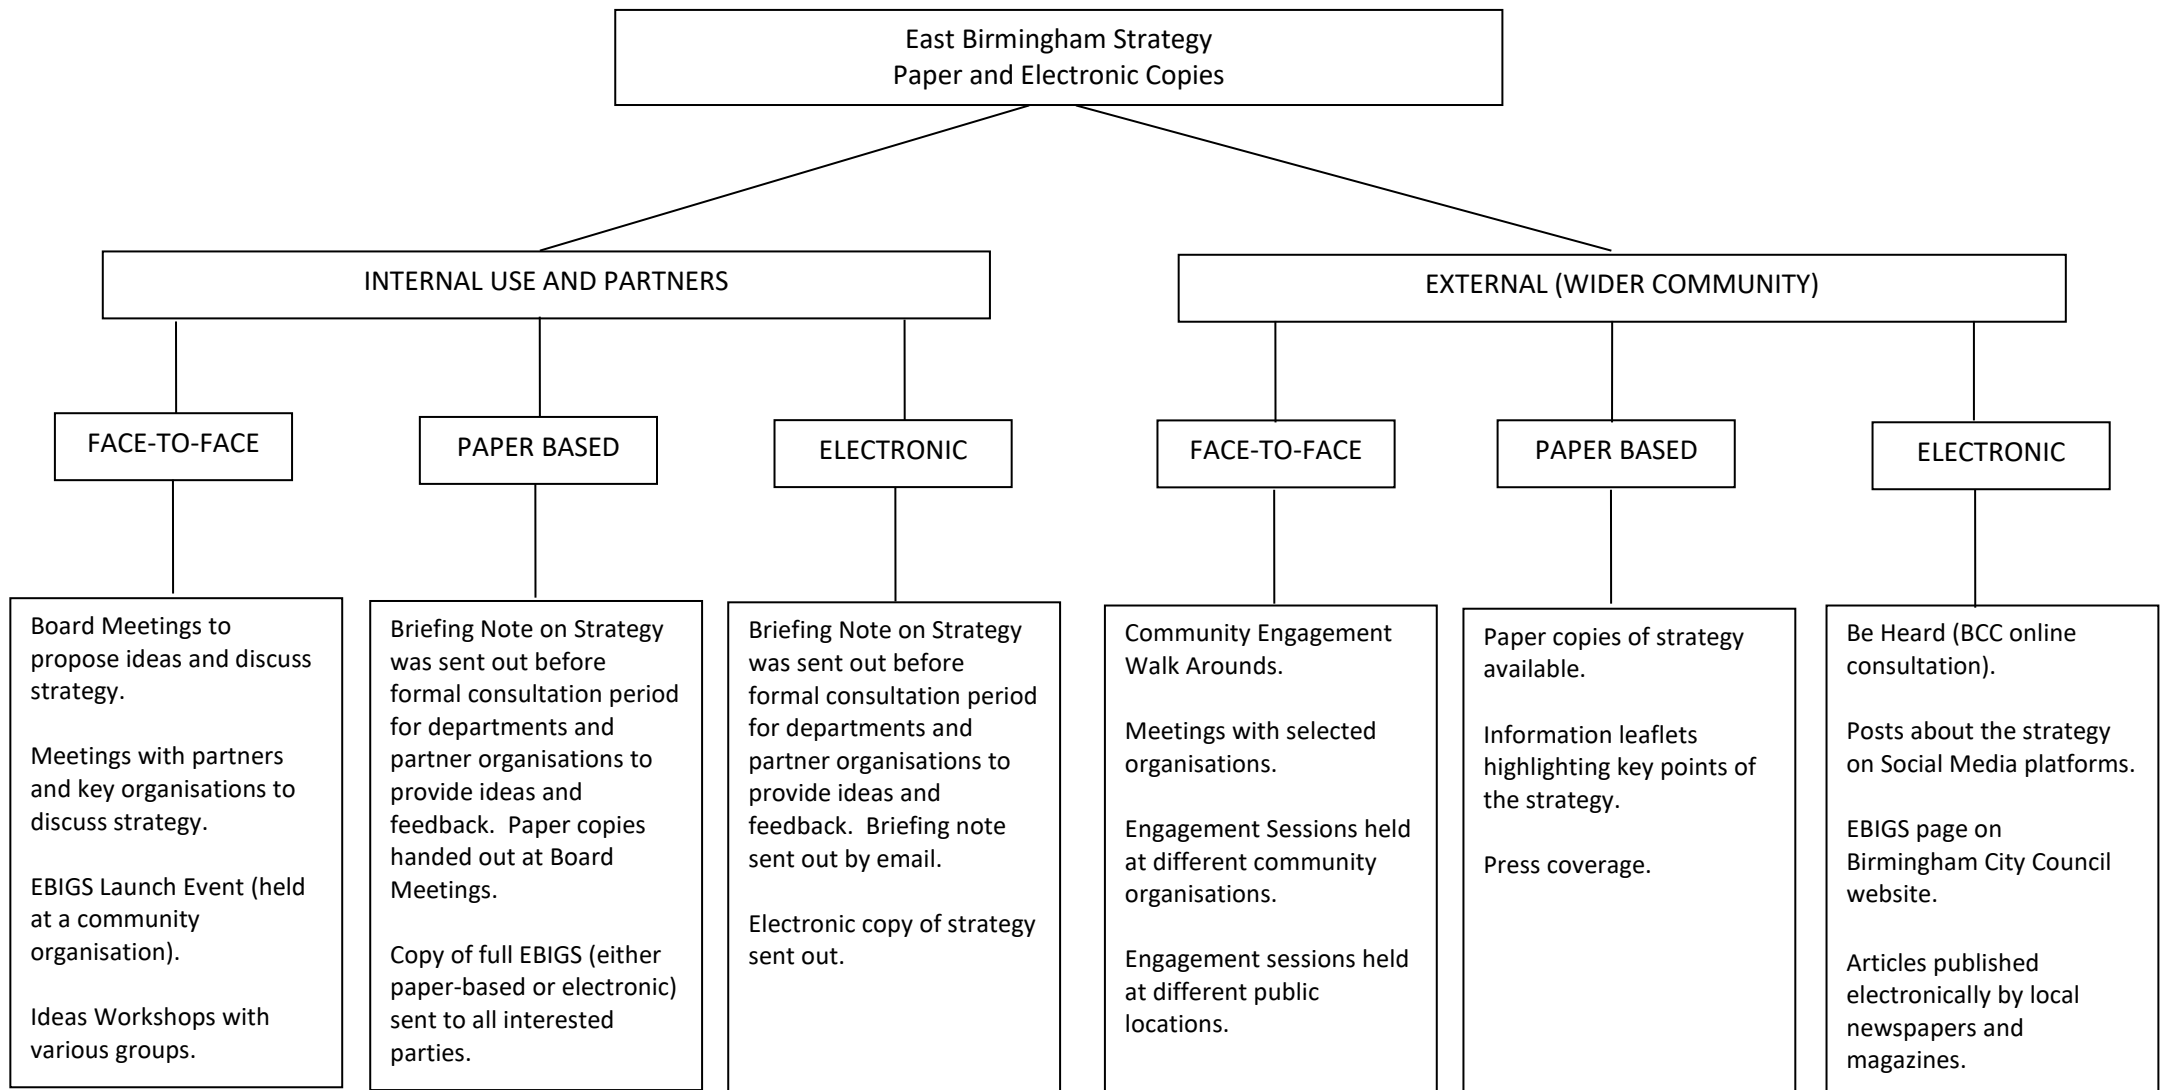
East Birmingham Strategy
Paper and Electronic Copies

INTERNAL USE AND PARTNERS

FACE-TO-FACE

Board Meetings to propose ideas and discuss strategy.

Meetings with partners and key organisations to discuss strategy.

EBIGS Launch Event (held at a community organisation).

Ideas Workshops with various groups.

PAPER BASED

Briefing Note on Strategy was sent out before formal consultation period for departments and partner organisations to provide ideas and feedback. Paper copies handed out at Board Meetings.

Copy of full EBIGS (either paper-based or electronic) sent to all interested parties.

ELECTRONIC

Briefing Note on Strategy was sent out before formal consultation period for departments and partner organisations to provide ideas and feedback. Briefing note sent out by email.

Electronic copy of strategy sent out.

EXTERNAL (WIDER COMMUNITY)

FACE-TO-FACE

Community Engagement Walk Arounds.

Meetings with selected organisations.

Engagement Sessions held at different community organisations.

Engagement sessions held at different public locations.

PAPER BASED

Paper copies of strategy available.

Information leaflets highlighting key points of the strategy.

Press coverage.

ELECTRONIC

Be Heard (BCC online consultation).

Posts about the strategy on Social Media platforms.

EBIGS page on Birmingham City Council website.

Articles published electronically by local newspapers and magazines.